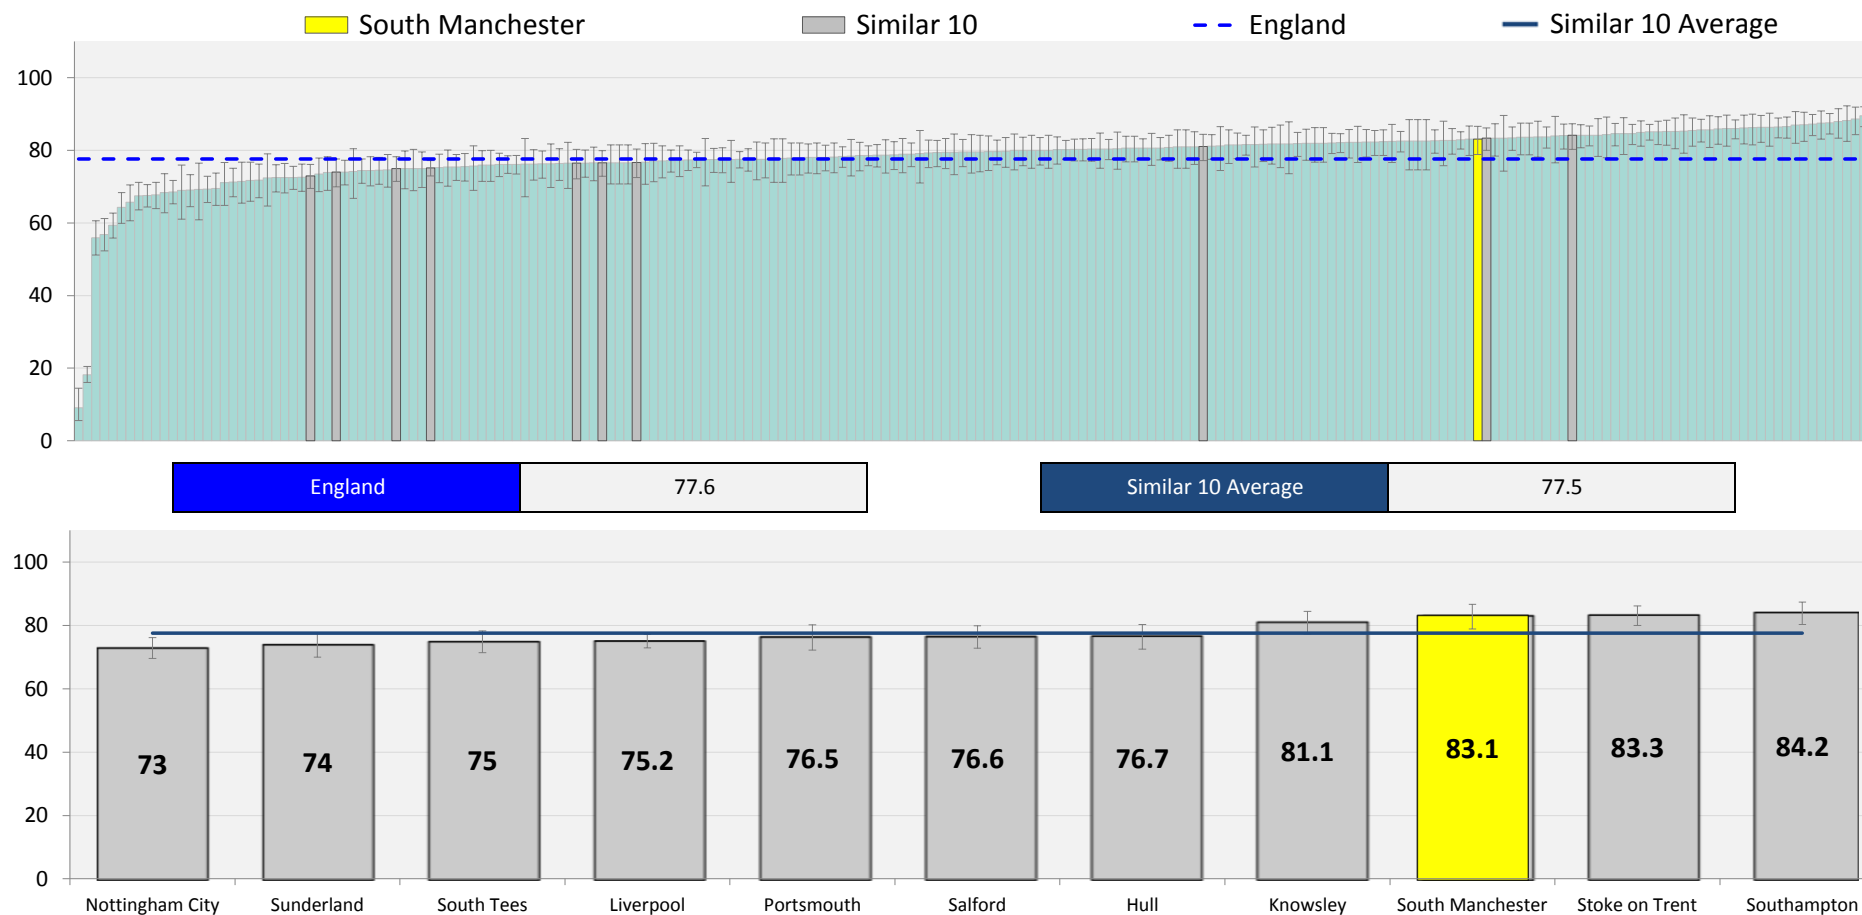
South Manchester Similar 10 England Similar 10 Average

100
80
60
40
20
0

| England | 77.6 |
|---|---|

| Similar 10 Average | 77.5 |
|---|---|

100
80
60
40
20
0

73 74 75 75.2 76.5 76.6 76.7 81.1 83.1 83.3 84.2

Nottingham City Sunderland South Tees Liverpool Portsmouth Salford Hull Knowsley South Manchester Stoke on Trent Southampton